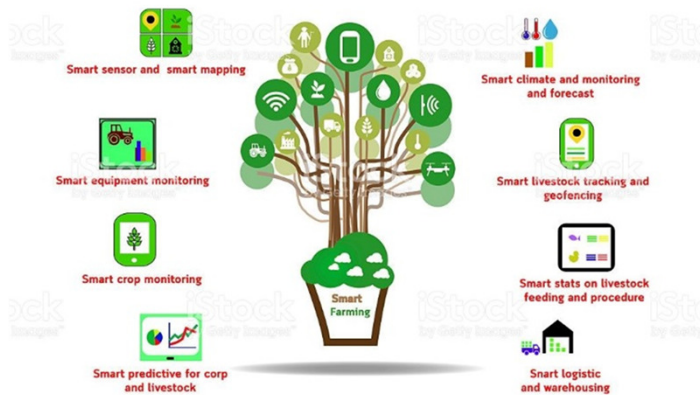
Smart sensor and smart mapping

Smart equipment monitoring

Smart crop monitoring

Smart predictive for corp and livestock

Smart Farming

Smart climate and monitoring and forecast

Smart livestock tracking and geofencing

Smart stats on livestock feeding and procedure

Smart logistic and warehousing

iStock by Getty Images